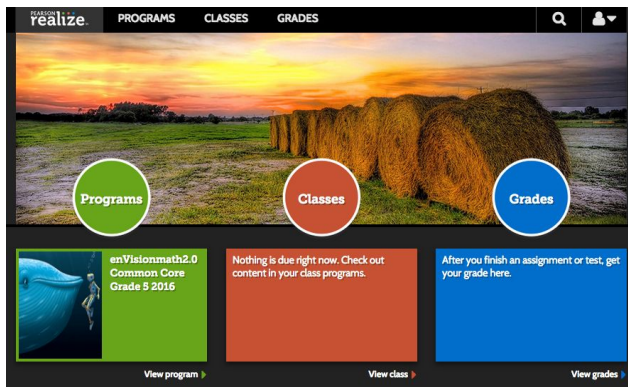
PEARSON realize.

PROGRAMS

CLASSES

GRADES

Programs

Classes

Grades

enVisionmath2.0 Common Core Grade 5 2016

View program

Nothing is due right now. Check out content in your class programs.

View class

After you finish an assignment or test, get your grade here.

View grades